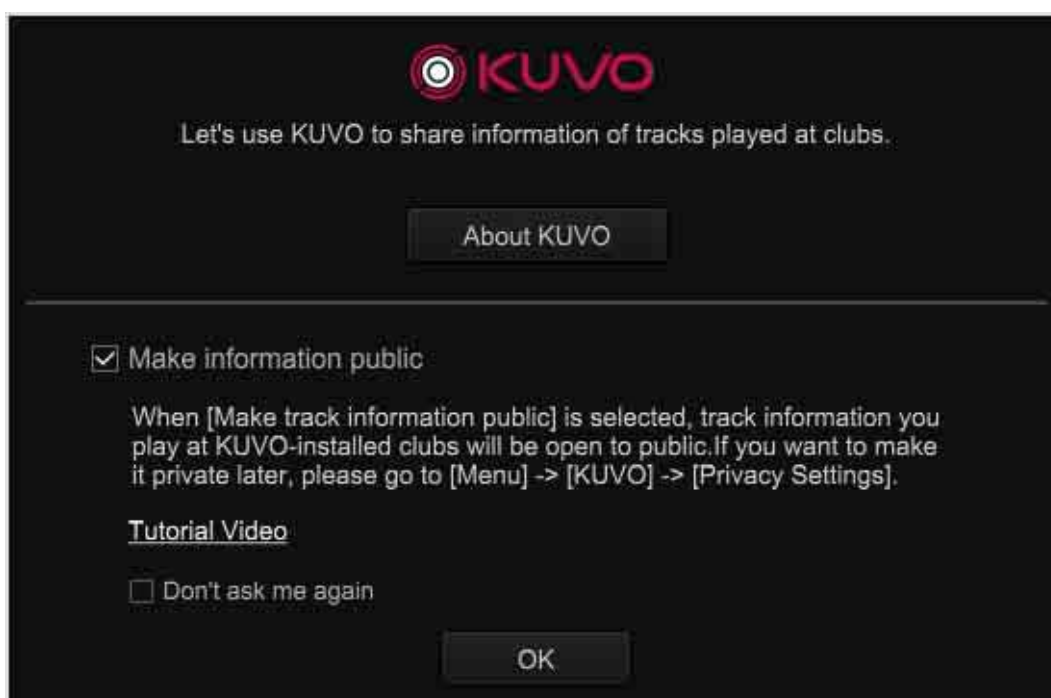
KUVO

Let's use KUVO to share information of tracks played at clubs.

About KUVO

☑ Make information public

When [Make track information public] is selected, track information you play at KUVO-installed clubs will be open to public.If you want to make it private later, please go to [Menu] -> [KUVO] -> [Privacy Settings].

Tutorial Video

☐ Don't ask me again

OK